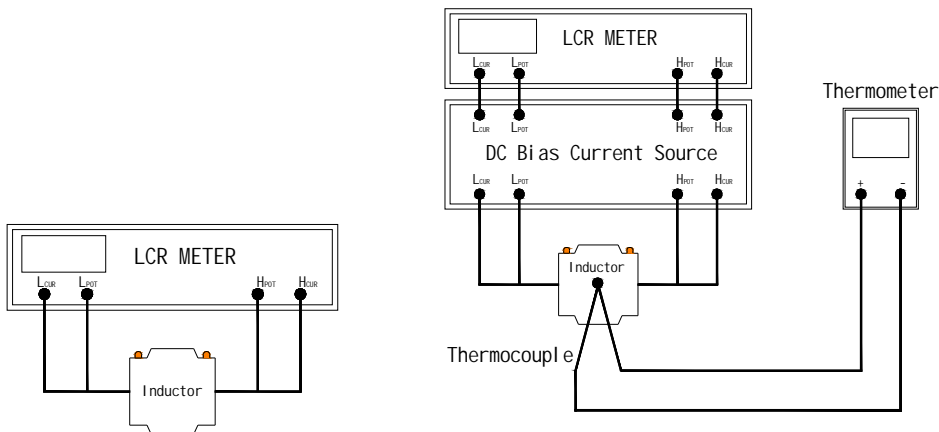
LCR METER

$L_{CUR}$ $L_{POT}$ $H_{POT}$ $H_{CUR}$

Inductor

LCR METER

$L_{CUR}$ $L_{POT}$ $H_{POT}$ $H_{CUR}$

$L_{CUR}$ $L_{POT}$ $H_{POT}$ $H_{CUR}$

DC Bias Current Source

$L_{CUR}$ $L_{POT}$ $H_{POT}$ $H_{CUR}$

Inductor

Thermocouple

Thermometer

+ -